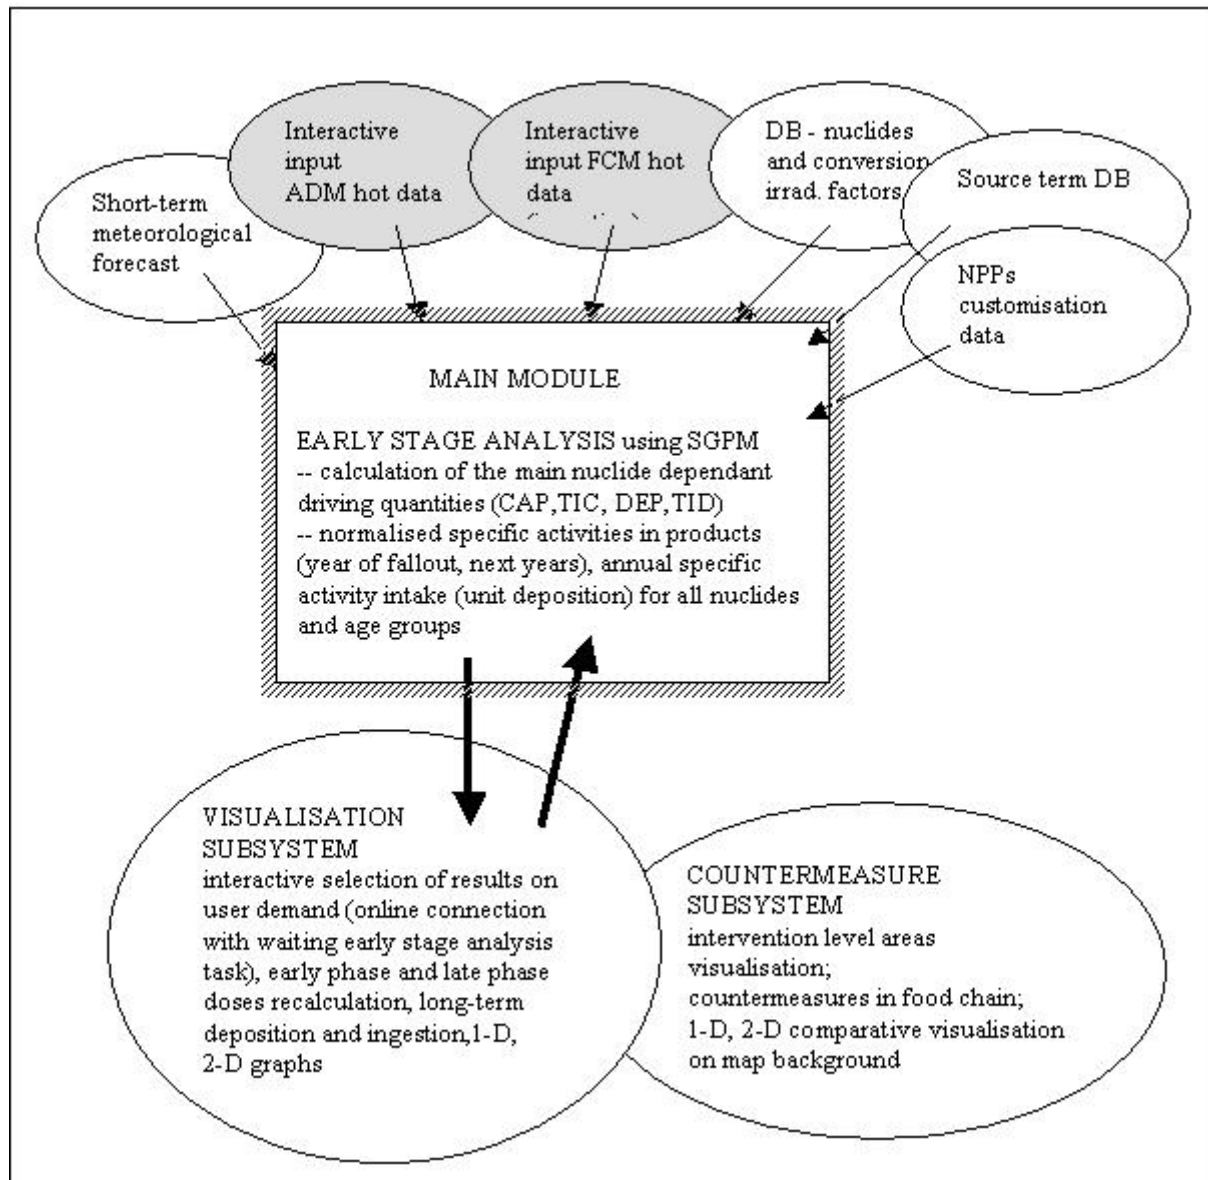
Short-term meteorological forecast

Interactive input ADM hot data

Interactive input FCM hot data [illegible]

DB - nuclides and conversion irrad. factors

Source term DB

NPPs customisation data

MAIN MODULE

EARLY STAGE ANALYSIS using SGPM
-- calculation of the main nuclide dependant driving quantities (CAP,TIC, DEP,TID)
-- normalised specific activities in products (year of fallout, next years), annual specific activity intake (unit deposition) for all nuclides and age groups

VISUALISATION SUBSYSTEM
interactive selection of results on user demand (online connection with waiting early stage analysis task), early phase and late phase doses recalculation, long-term deposition and ingestion,1-D, 2-D graphs

COUNTERMEASURE SUBSYSTEM
intervention level areas visualisation;
countermeasures in food chain;
1-D, 2-D comparative visualisation on map background